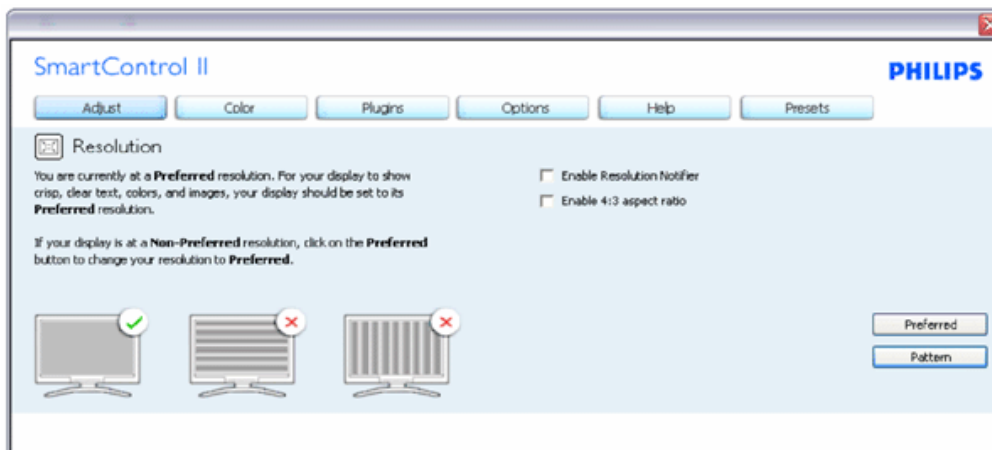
SmartControl II

PHILIPS

Adjust Color Plugins Options Help Presets

Resolution

You are currently at a Preferred resolution. For your display to show crisp, clear text, colors, and images, your display should be set to its Preferred resolution.

If your display is at a Non-Preferred resolution, click on the Preferred button to change your resolution to Preferred.

Enable Resolution Notifier

Enable 4:3 aspect ratio

Preferred

Pattern